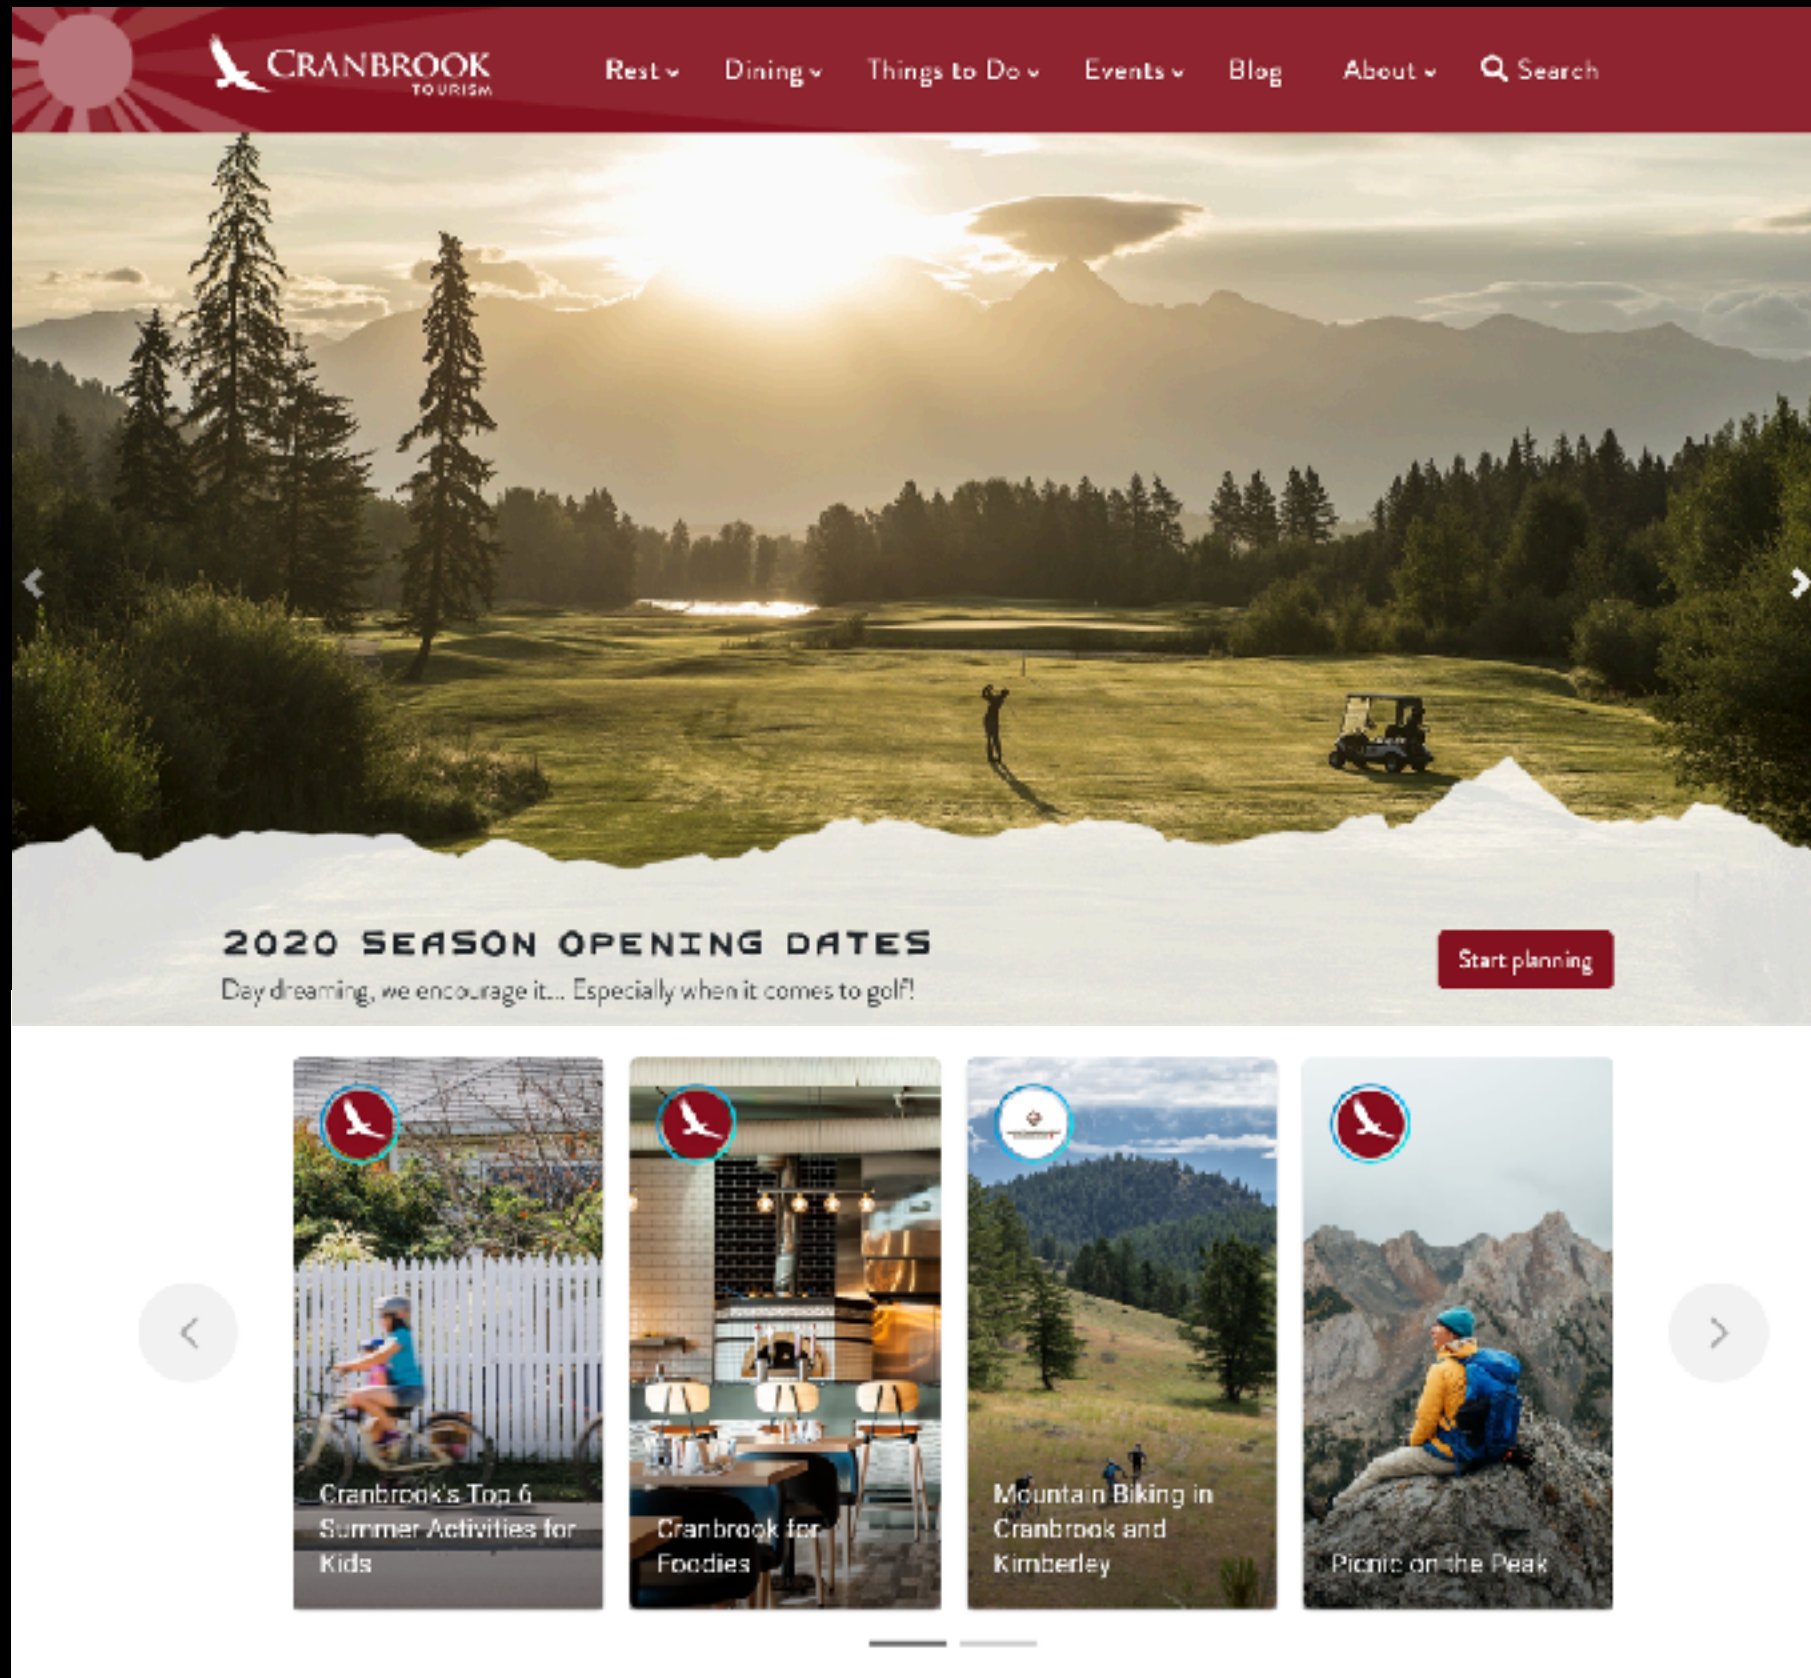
CRANBROOK TOURISM

Rest Dining Things to Do Events Blog About Search

2020 SEASON OPENING DATES

Day dreaming, we encourage it... Especially when it comes to golf!

Start planning

Cranbrook's Top 6 Summer Activities for Kids

Cranbrook for Foodies

Mountain Biking in Cranbrook and Kimberley

Picnic on the Peak